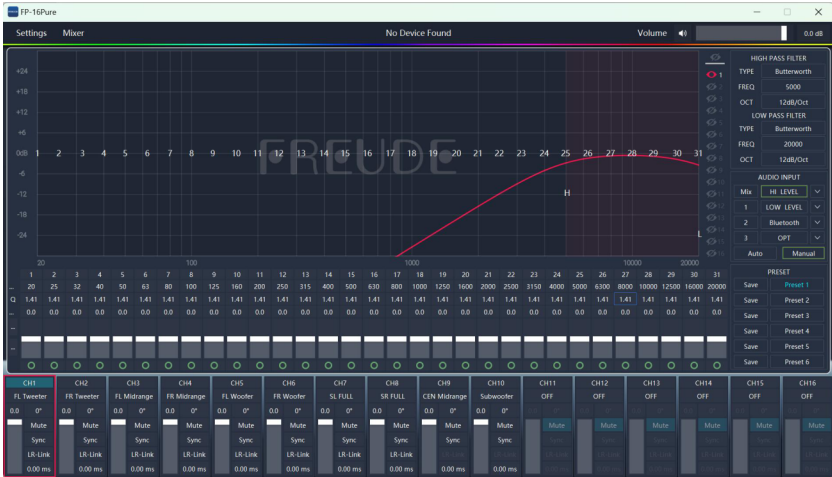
FP-16Pure

Settings Mixer

No Device Found

Volume

0.0 dB

+24
+18
+12
+6
0dB
-6
-12
-18
-24

1 2 3 4 5 6 7 8 9 10 11 12 13 14 15 16 17 18 19 20 21 22 23 24 25 26 27 28 29 30 31

FREUDE

H

L

20 100 1000 10000 20000

| | 1 | 2 | 3 | 4 | 5 | 6 | 7 | 8 | 9 | 10 | 11 | 12 | 13 | 14 | 15 | 16 | 17 | 18 | 19 | 20 | 21 | 22 | 23 | 24 | 25 | 26 | 27 | 28 | 29 | 30 | 31 |
|---|---|---|---|---|---|---|---|---|---|---|---|---|---|---|---|---|---|---|---|---|---|---|---|---|---|---|---|---|---|---|---|
| | 20 | 25 | 32 | 40 | 50 | 63 | 80 | 100 | 125 | 160 | 200 | 250 | 315 | 400 | 500 | 630 | 800 | 1000 | 1250 | 1600 | 2000 | 2500 | 3150 | 4000 | 5000 | 6300 | 8000 | 10000 | 12500 | 16000 | 20000 |
| Q | 1.41 | 1.41 | 1.41 | 1.41 | 1.41 | 1.41 | 1.41 | 1.41 | 1.41 | 1.41 | 1.41 | 1.41 | 1.41 | 1.41 | 1.41 | 1.41 | 1.41 | 1.41 | 1.41 | 1.41 | 1.41 | 1.41 | 1.41 | 1.41 | 1.41 | 1.41 | 1.41 | 1.41 | 1.41 | 1.41 | 1.41 |
| | 0.0 | 0.0 | 0.0 | 0.0 | 0.0 | 0.0 | 0.0 | 0.0 | 0.0 | 0.0 | 0.0 | 0.0 | 0.0 | 0.0 | 0.0 | 0.0 | 0.0 | 0.0 | 0.0 | 0.0 | 0.0 | 0.0 | 0.0 | 0.0 | 0.0 | 0.0 | 0.0 | 0.0 | 0.0 | 0.0 | 0.0 |

1 2 3 4 5 6 7 8 9 10 11 12 13 14 15 16

HIGH PASS FILTER
TYPE Butterworth
FREQ 5000
OCT 12dB/Oct
LOW PASS FILTER
TYPE Butterworth
FREQ 20000
OCT 12dB/Oct

AUDIO INPUT
Mix HI LEVEL
1 LOW LEVEL
2 Bluetooth
3 OPT
Auto Manual

PRESET
Save Preset 1
Save Preset 2
Save Preset 3
Save Preset 4
Save Preset 5
Save Preset 6

CH1 FL Tweeter 0.0 0° Mute Sync LR-Link 0.00 ms
CH2 FR Tweeter 0.0 0° Mute Sync LR-Link 0.00 ms
CH3 FL Midrange 0.0 0° Mute Sync LR-Link 0.00 ms
CH4 FR Midrange 0.0 0° Mute Sync LR-Link 0.00 ms
CH5 FL Woofer 0.0 0° Mute Sync LR-Link 0.00 ms
CH6 FR Woofer 0.0 0° Mute Sync LR-Link 0.00 ms
CH7 SL FULL 0.0 0° Mute Sync LR-Link 0.00 ms
CH8 SR FULL 0.0 0° Mute Sync LR-Link 0.00 ms
CH9 CEN Midrange 0.0 0° Mute Sync 0.00 ms
CH10 Subwoofer 0.0 0° Mute Sync 0.00 ms
CH11 OFF Mute
CH12 OFF Mute
CH13 OFF Mute
CH14 OFF Mute
CH15 OFF Mute
CH16 OFF Mute